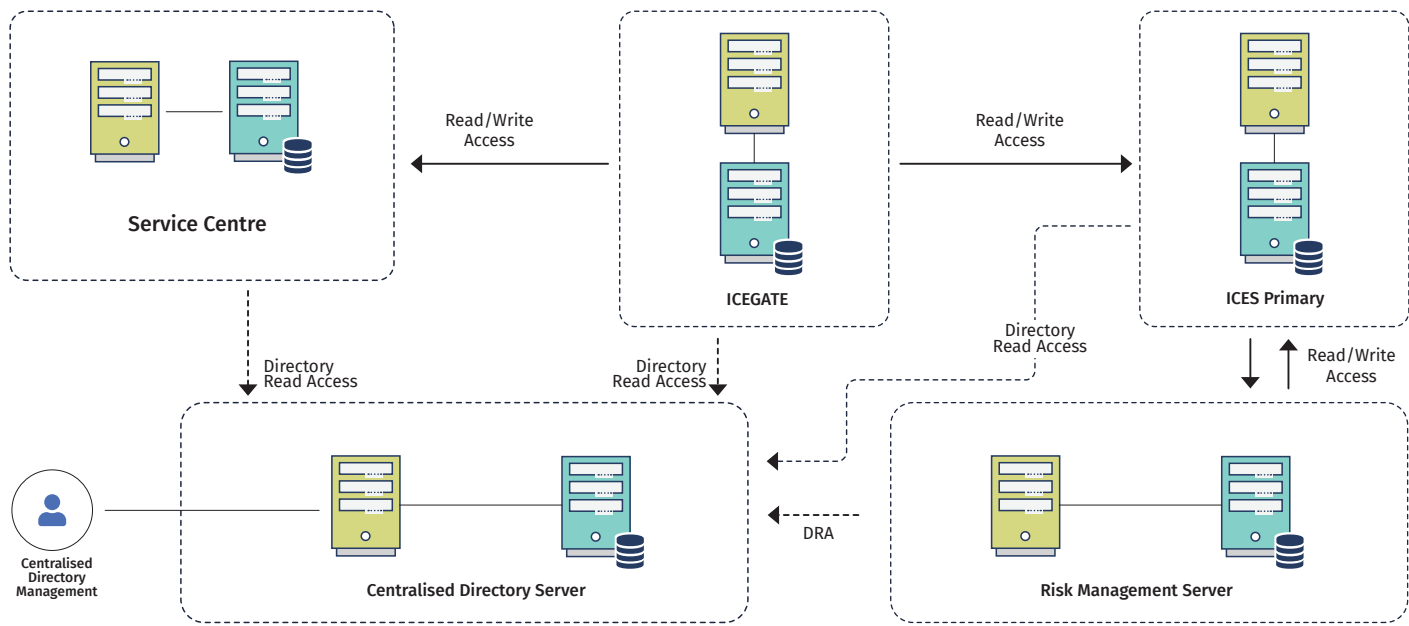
Service Centre

Read/Write Access

ICEGATE

Read/Write Access

ICES Primary

Directory Read Access

Directory Read Access

Directory Read Access

Read/Write Access

Centralised Directory Management

Centralised Directory Server

DRA

Risk Management Server